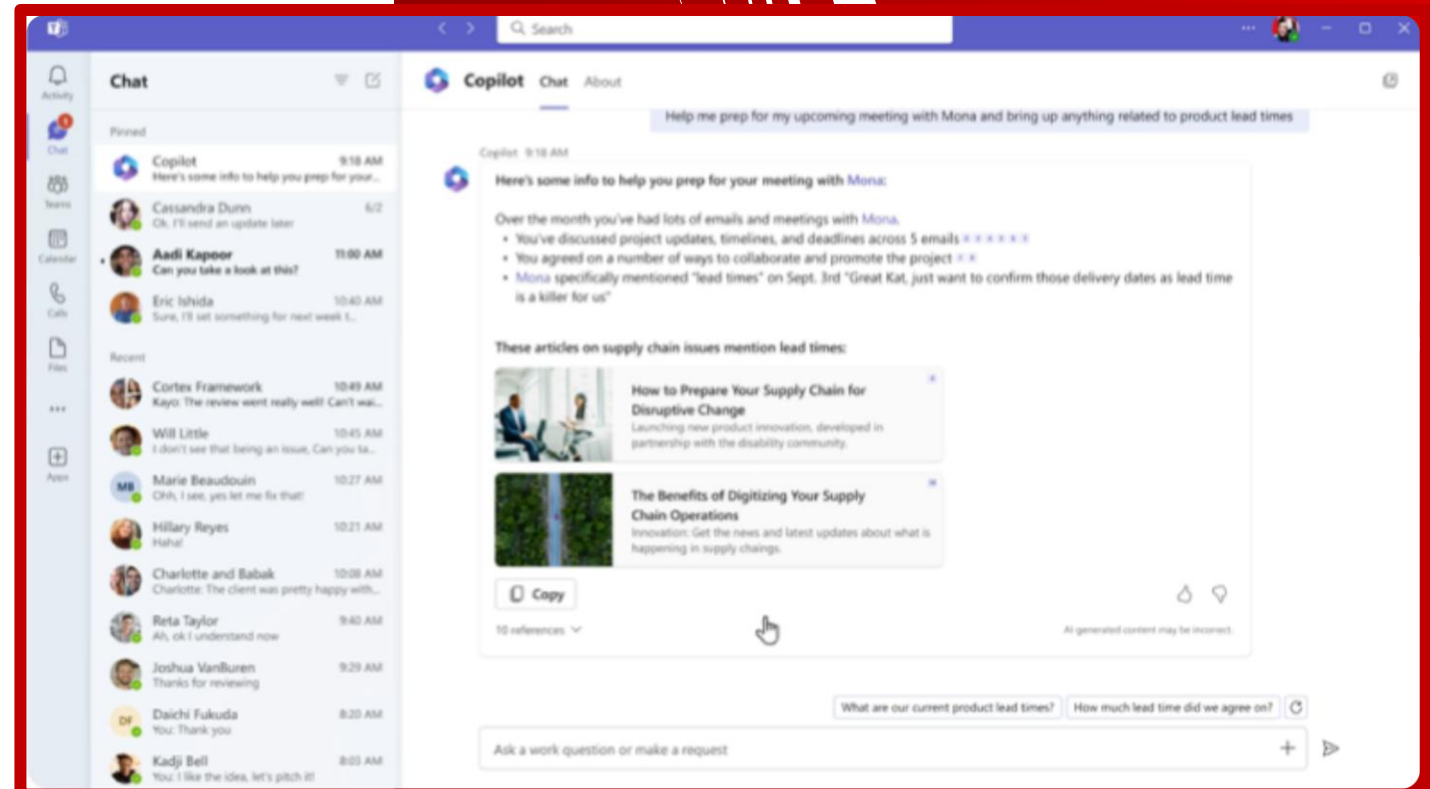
Search

Activity

Chat

Teams

Calendar

Calls

Files

...

Apps

Chat

Pinned

Copilot 9:18 AM
Here's some info to help you prep for your...

Cassandra Dunn 6/2
Ok, I'll send an update later

Aadi Kapoor 11:00 AM
Can you take a look at this?

Eric Ishida 10:40 AM
Sure, I'll set something for next week t...

Recent

Cortex Framework 10:49 AM
Kayo: The review went really well! Can't wai...

Will Little 10:45 AM
I don't see that being an issue, Can you ta...

Marie Beaudouin 10:27 AM
Ohh, I see, yes let me fix that!

Hillary Reyes 10:21 AM
Haha!

Charlotte and Babak 10:08 AM
Charlotte: The client was pretty happy with...

Reta Taylor 9:40 AM
Ah, ok I understand now

Joshua VanBuren 9:29 AM
Thanks for reviewing

Daichi Fukuda 8:20 AM
You: Thank you

Kadji Bell 8:03 AM
You: I like the idea, let's pitch it!

Copilot Chat About

Help me prep for my upcoming meeting with Mona and bring up anything related to product lead times

Copilot 9:18 AM

Here's some info to help you prep for your meeting with Mona:

Over the month you've had lots of emails and meetings with Mona.
• You've discussed project updates, timelines, and deadlines across 5 emails
• You agreed on a number of ways to collaborate and promote the project
• Mona specifically mentioned "lead times" on Sept. 3rd "Great Kat, just want to confirm those delivery dates as lead time is a killer for us"

These articles on supply chain issues mention lead times:

How to Prepare Your Supply Chain for Disruptive Change
Launching new product innovation, developed in partnership with the disability community.

The Benefits of Digitizing Your Supply Chain Operations
Innovation: Get the news and latest updates about what is happening in supply chaings.

Copy

10 references

AI generated content may be incorrect.

What are our current product lead times?

How much lead time did we agree on?

Ask a work question or make a request